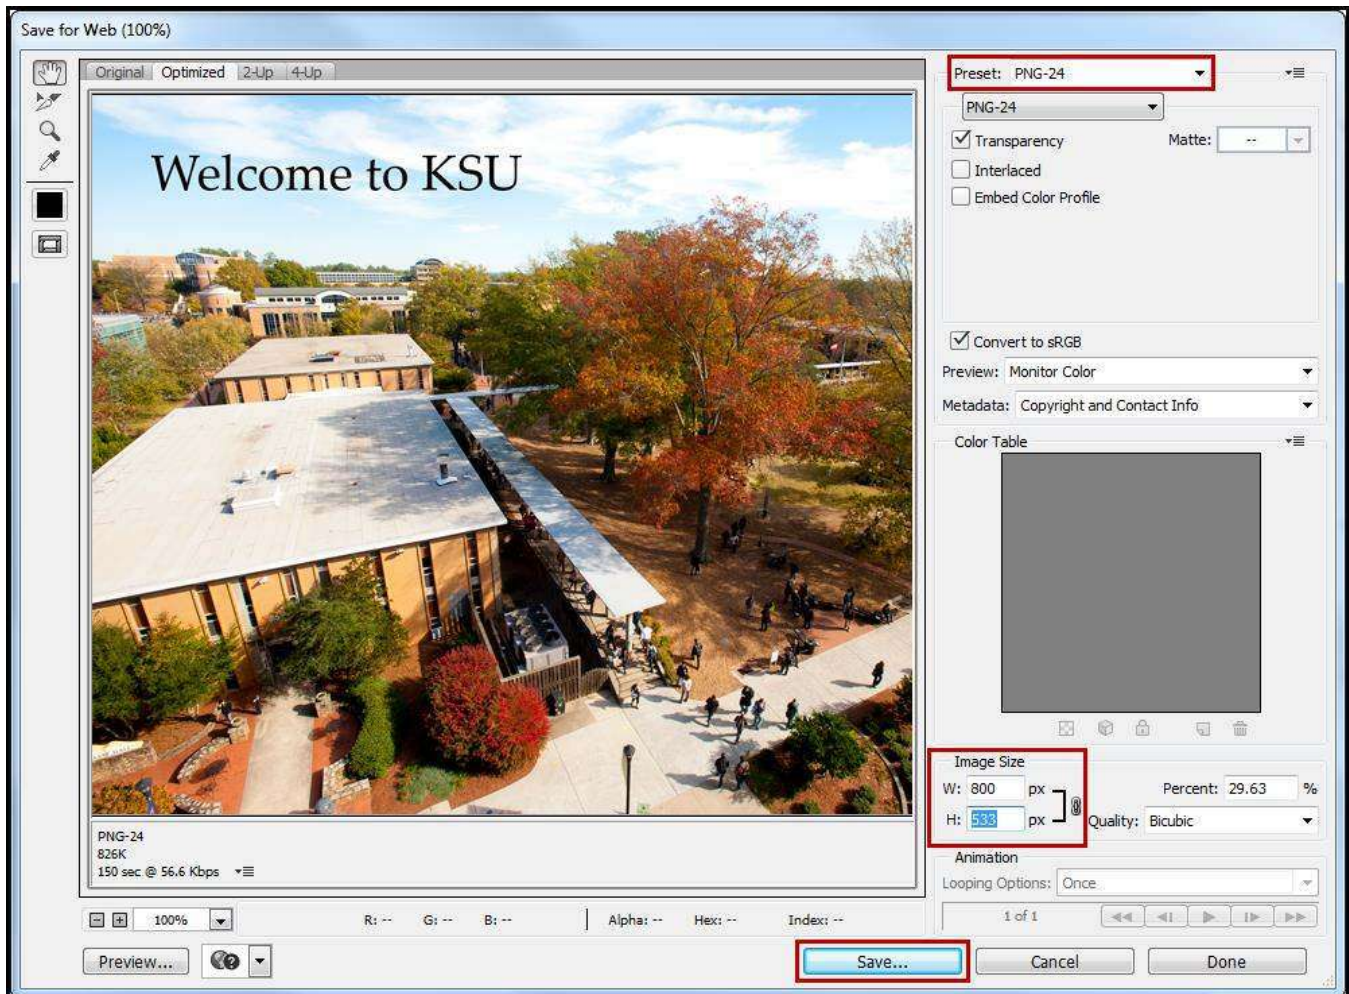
Save for Web (100%)

Original Optimized 2-Up 4-Up

Welcome to KSU

PNG-24
826K
150 sec @ 56.6 Kbps

100%

R: -- G: -- B: -- Alpha: -- Hex: -- Index: --

Preview...

Preset: PNG-24

PNG-24

Transparency Matte: --

Interlaced

Embed Color Profile

Convert to sRGB

Preview: Monitor Color

Metadata: Copyright and Contact Info

Color Table

Image Size

W: 800 px

H: 533 px

Percent: 29.63 %

Quality: Bicubic

Animation

Looping Options: Once

1 of 1

Save...

Cancel

Done